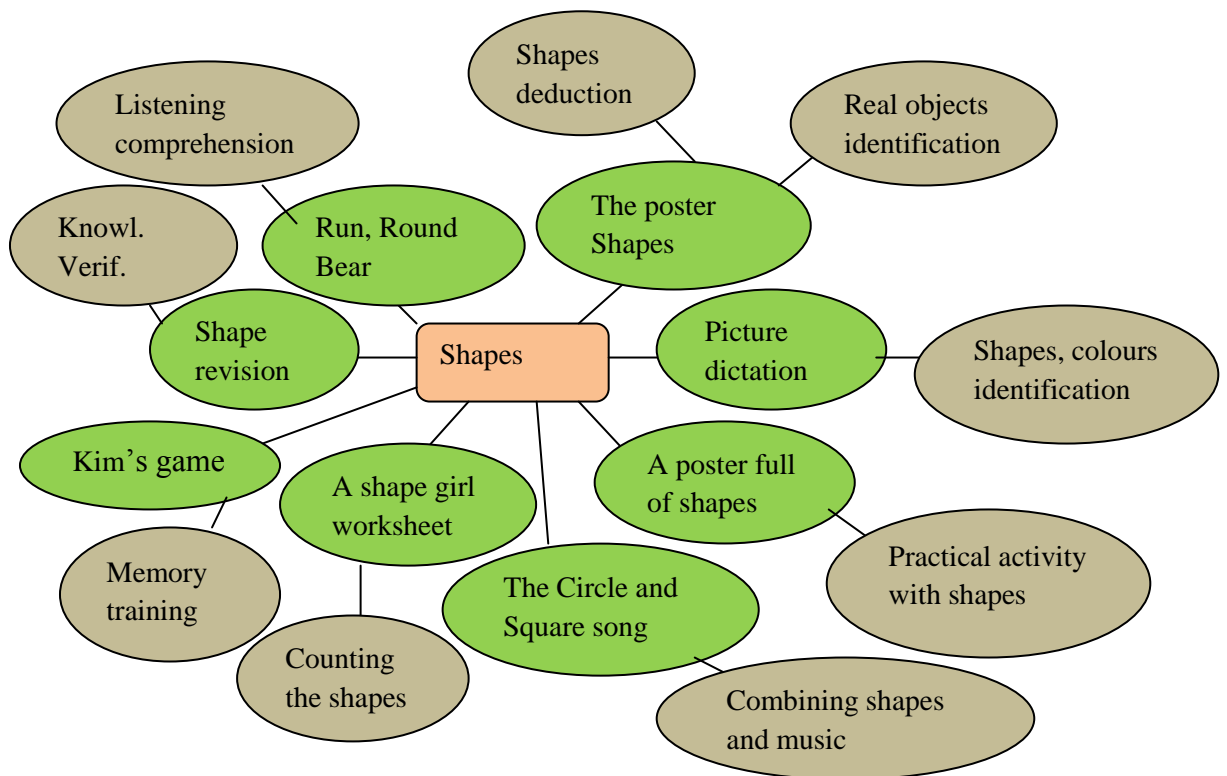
Shapes

Shapes deduction

Real objects identification

Listening comprehension

The poster Shapes

Knowl. Verif.

Run, Round Bear

Shape revision

Picture dictation

Shapes, colours identification

Kim's game

A shape girl worksheet

A poster full of shapes

Memory training

The Circle and Square song

Practical activity with shapes

Counting the shapes

Combining shapes and music